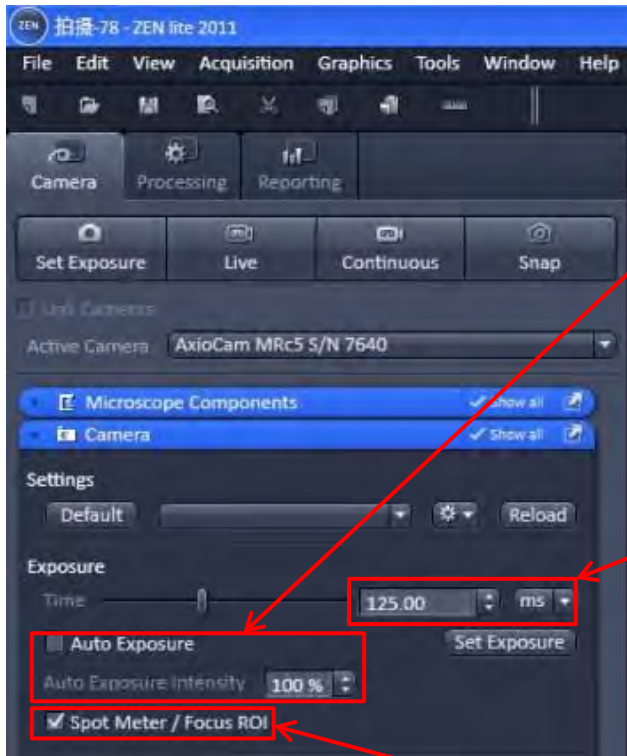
ZEN 拍摄-78 - ZEN lite 2011

File Edit View Acquisition Graphics Tools Window Help

Camera Processing Reporting

Set Exposure Live Continuous Snap

Link Cameras

Active Camera AxioCam MRc5 S/N 7640

Microscope Components ✓Show all

Camera ✓Show all

Settings

Default Reload

Exposure

Time 125.00 ms

Set Exposure

Auto Exposure

Auto Exposure Intensity 100 %

Spot Meter / Focus ROI